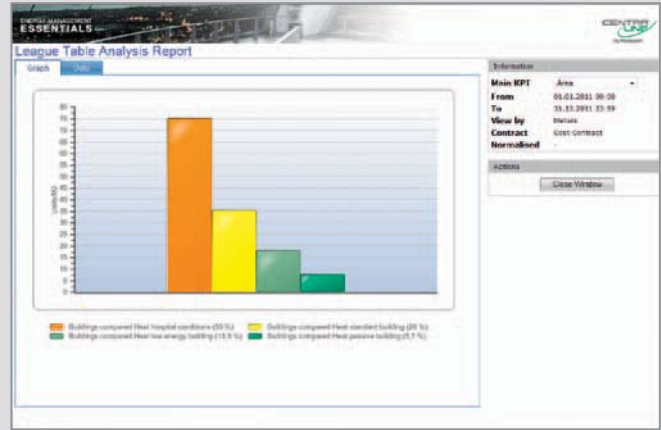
ENERGY MANAGEMENT
ESSENTIALS

CENTRA

League Table Analysis Report

Graph | Data

80
75
70
65
60
55
50
45
40
35
30
25
20
15
10
5
0

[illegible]

Buildings compared Heat hospital conditions (55 %)
Buildings compared Heat standard building (26 %)
Buildings compared Heat low energy building (13,5 %)
Buildings compared Heat passive building (5,7 %)

Information

| | |
|---|---|
| Main KPI | Area |
| From | 01.01.2011 00:00 |
| To | 31.12.2011 23:59 |
| View by | Meters |
| Contract | Cost Contract |
| Normalised | - |

Actions

Close Window